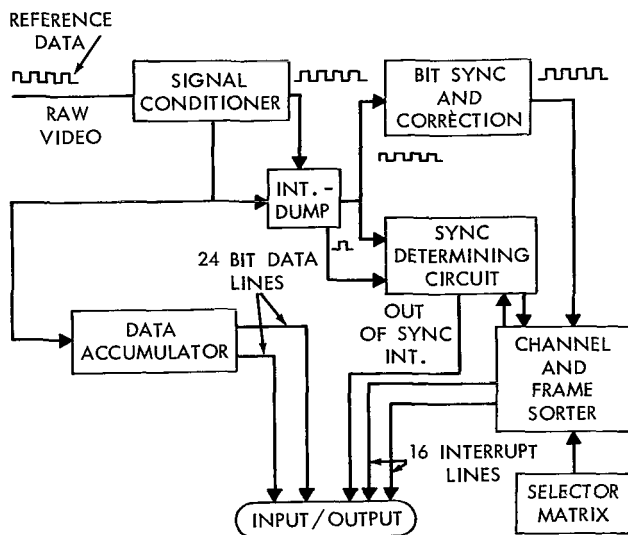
REFERENCE DATA

RAW VIDEO

SIGNAL CONDITIONER

BIT SYNC AND CORRÈCTION

INT. - DUMP

SYNC DETERMINING CIRCUIT

24 BIT DATA LINES

DATA ACCUMULATOR

OUT OF SYNC INT.

CHANNEL AND FRAME SORTER

16 INTERRUPT LINES

SELECTOR MATRIX

INPUT / OUTPUT